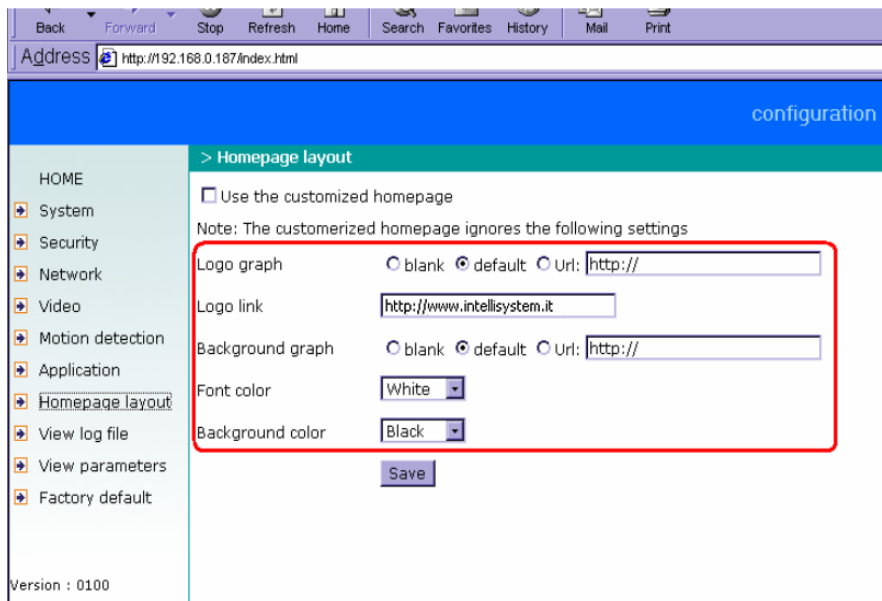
Back Forward Stop Refresh Home Search Favorites History Mail Print

Address http://192.168.0.187/index.html

configuration

HOME
System
Security
Network
Video
Motion detection
Application
Homepage layout
View log file
View parameters
Factory default

Version : 0100

> Homepage layout

Use the customized homepage

Note: The customerized homepage ignores the following settings

| | |
|---|---|
| Logo graph | blank default Url: http:// |
| Logo link | http://www.intellisystem.it |
| Background graph | blank default Url: http:// |
| Font color | White |
| Background color | Black |

Save